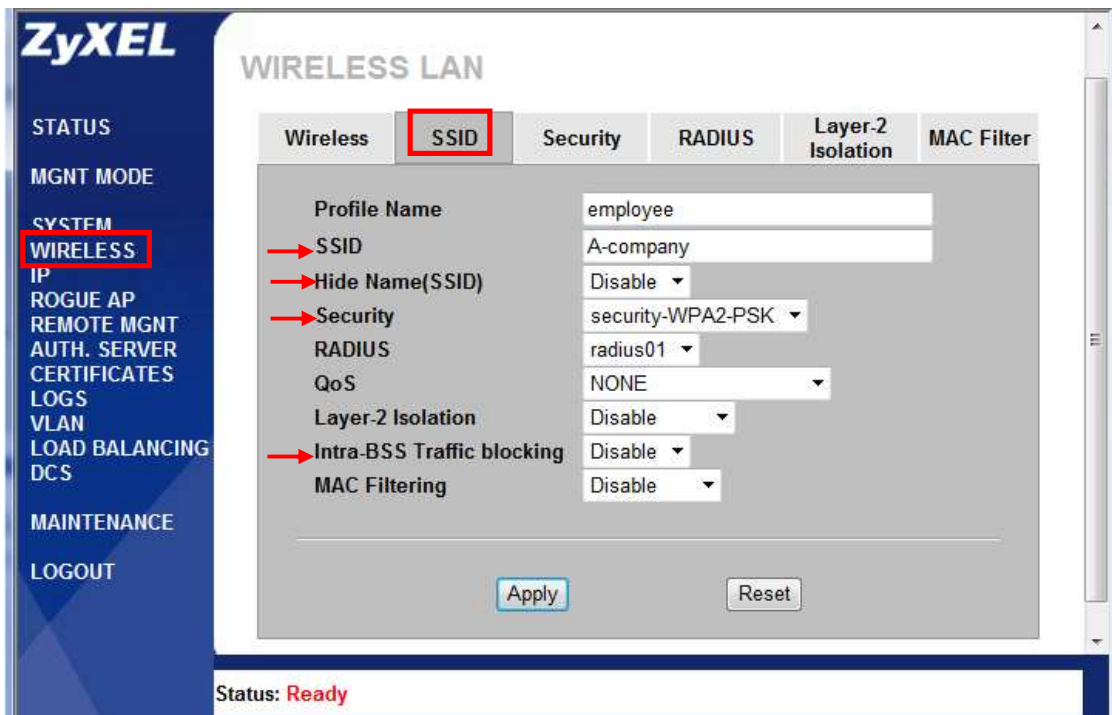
ZyXEL

STATUS
MGNT MODE
SYSTEM
WIRELESS
IP
ROGUE AP
REMOTE MGNT
AUTH. SERVER
CERTIFICATES
LOGS
VLAN
LOAD BALANCING
DCS
MAINTENANCE
LOGOUT

WIRELESS LAN

Wireless | SSID | Security | RADIUS | Layer-2 Isolation | MAC Filter

| | |
|---|---|
| Profile Name | employee |
| SSID | A-company |
| Hide Name(SSID) | Disable |
| Security | security-WPA2-PSK |
| RADIUS | radius01 |
| QoS | NONE |
| Layer-2 Isolation | Disable |
| Intra-BSS Traffic blocking | Disable |
| MAC Filtering | Disable |

Apply Reset

Status: Ready